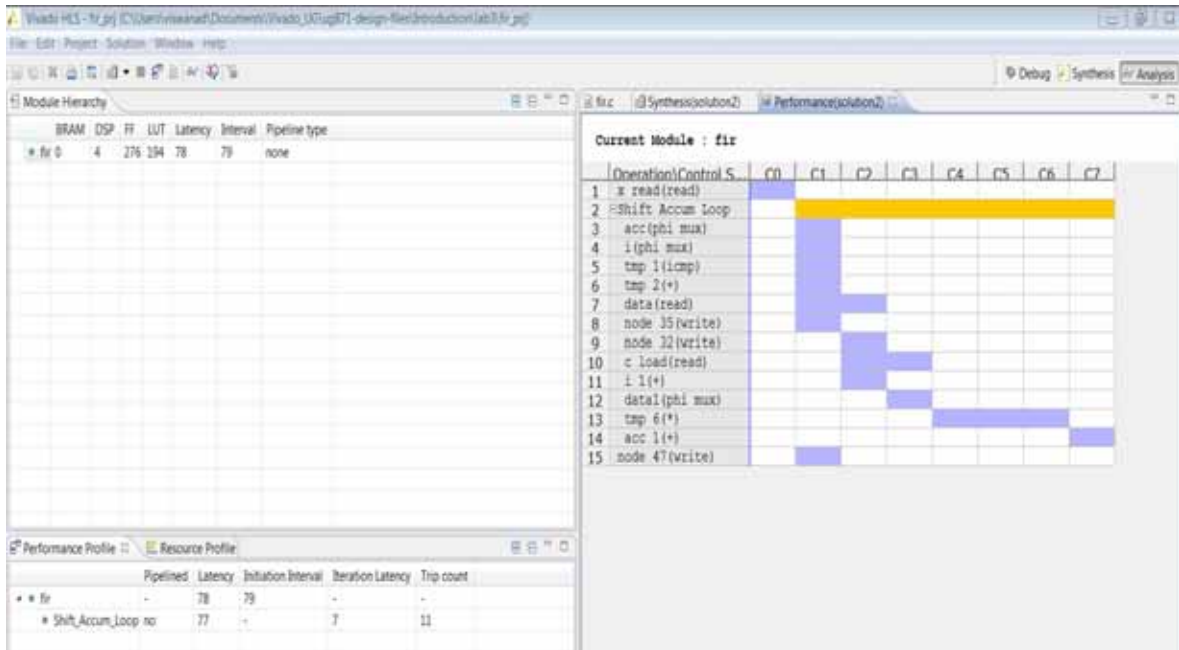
Vivado HLS - fir_prj (C:\Users\viswanat\Documents\Vivado_UG\ug871-design-files\Introduction\lab3\fir_prj)

File Edit Project Solution Window Help

Debug Synthesis Analysis

Module Hierarchy

| | BRAM | DSP | FF | LUT | Latency | Interval | Pipeline type |
|---|---|---|---|---|---|---|---|
| fir | 0 | 4 | 276 | 194 | 78 | 79 | none |

fir.c Synthesis(solution2) Performance(solution2)

Current Module : fir

| Operation\Control S... | C0 | C1 | C2 | C3 | C4 | C5 | C6 | C7 |
|---|---|---|---|---|---|---|---|---|
| 1 x read(read) | | | | | | | | |
| 2 Shift Accum Loop | | | | | | | | |
| 3 acc(phi mux) | | | | | | | | |
| 4 i(phi mux) | | | | | | | | |
| 5 tmp 1(icmp) | | | | | | | | |
| 6 tmp 2(+) | | | | | | | | |
| 7 data(read) | | | | | | | | |
| 8 node 35(write) | | | | | | | | |
| 9 node 32(write) | | | | | | | | |
| 10 c load(read) | | | | | | | | |
| 11 i 1(+) | | | | | | | | |
| 12 data1(phi mux) | | | | | | | | |
| 13 tmp 6(*) | | | | | | | | |
| 14 acc 1(+) | | | | | | | | |
| 15 node 47(write) | | | | | | | | |

Performance Profile Resource Profile

| | Pipelined | Latency | Initiation Interval | Iteration Latency | Trip count |
|---|---|---|---|---|---|
| fir | - | 78 | 79 | - | - |
| Shift_Accum_Loop | no | 77 | - | 7 | 11 |